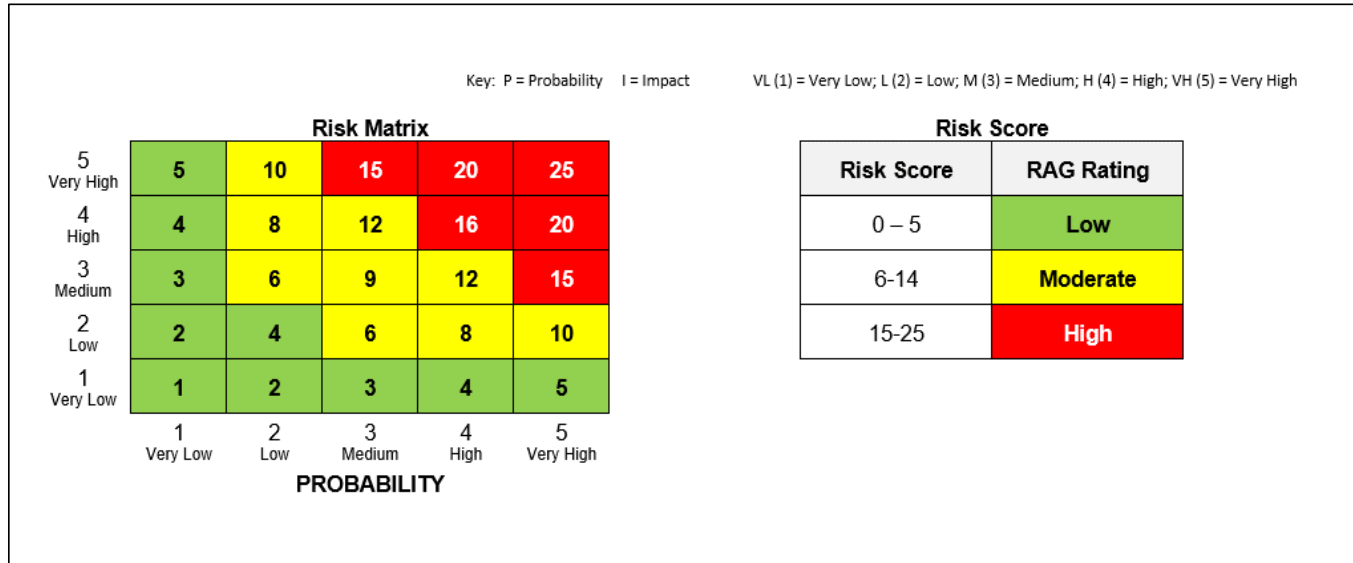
Key: P = Probability I = Impact VL (1) = Very Low; L (2) = Low; M (3) = Medium; H (4) = High; VH (5) = Very High

Risk Matrix

| | | | | | |
|---|---|---|---|---|---|
| 5 Very High | 5 | 10 | 15 | 20 | 25 |
| 4 High | 4 | 8 | 12 | 16 | 20 |
| 3 Medium | 3 | 6 | 9 | 12 | 15 |
| 2 Low | 2 | 4 | 6 | 8 | 10 |
| 1 Very Low | 1 | 2 | 3 | 4 | 5 |
| | 1 Very Low | 2 Low | 3 Medium | 4 High | 5 Very High |

PROBABILITY

Risk Score

| Risk Score | RAG Rating |
|---|---|
| 0 – 5 | Low |
| 6-14 | Moderate |
| 15-25 | High |